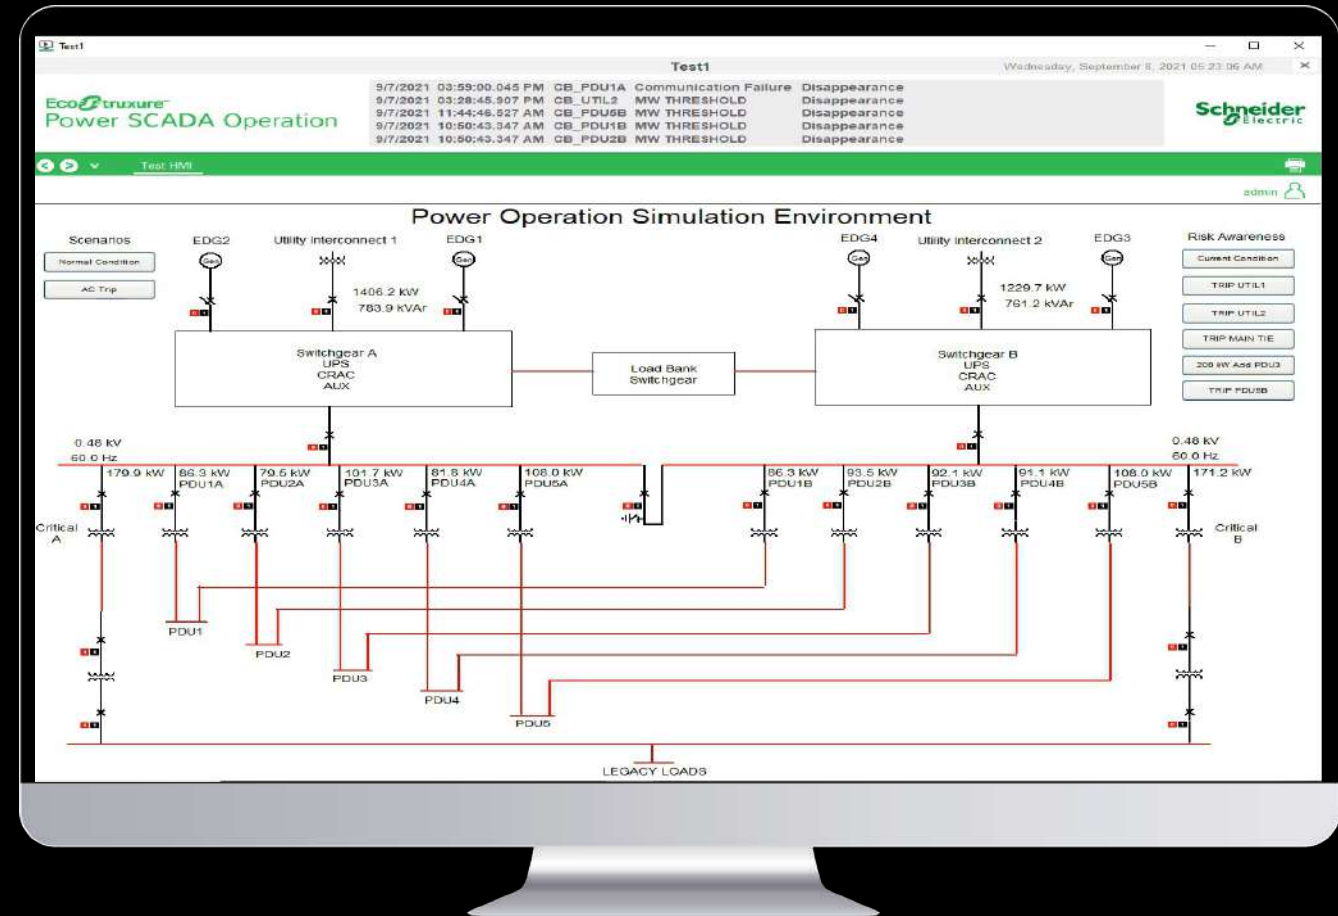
Test1

Test1

Wednesday, September 8, 2021 05:23:06 AM

EcoStruxure
Power SCADA Operation

9/7/2021 03:59:00.045 PM CB_PDU1A Communication Failure Disappearance
9/7/2021 03:28:45.907 PM CB_UTIL2 MW THRESHOLD Disappearance
9/7/2021 11:44:46.527 AM CB_PDU5B MW THRESHOLD Disappearance
9/7/2021 10:50:43.347 AM CB_PDU1B MW THRESHOLD Disappearance
9/7/2021 10:50:43.347 AM CB_PDU2B MW THRESHOLD Disappearance

Schneider Electric

Test HMI

admin

Power Operation Simulation Environment

Scenarios
Normal Condition
AC Trip

EDG2
Gen
Utility Interconnect 1
EDG1
Gen
1406.2 kW
783.9 kVAr

EDG4
Gen
Utility Interconnect 2
EDG3
Gen
1229.7 kW
761.2 kVAr

Risk Awareness
Current Condition
TRIP UTIL1
TRIP UTIL2
TRIP MAIN TIE
200 kW Add PDU3
TRIP PDU5B

Switchgear A
UPS
CRAC
AUX

Load Bank
Switchgear

Switchgear B
UPS
CRAC
AUX

0.48 kV
60.0 Hz

0.48 kV
60.0 Hz

179.9 kW
86.3 kW PDU1A
79.5 kW PDU2A
101.7 kW PDU3A
81.8 kW PDU4A
108.0 kW PDU5A
86.3 kW PDU1B
93.5 kW PDU2B
92.1 kW PDU3B
91.1 kW PDU4B
108.0 kW PDU5B
171.2 kW

Critical A

Critical B

PDU1
PDU2
PDU3
PDU4
PDU5

LEGACY LOADS